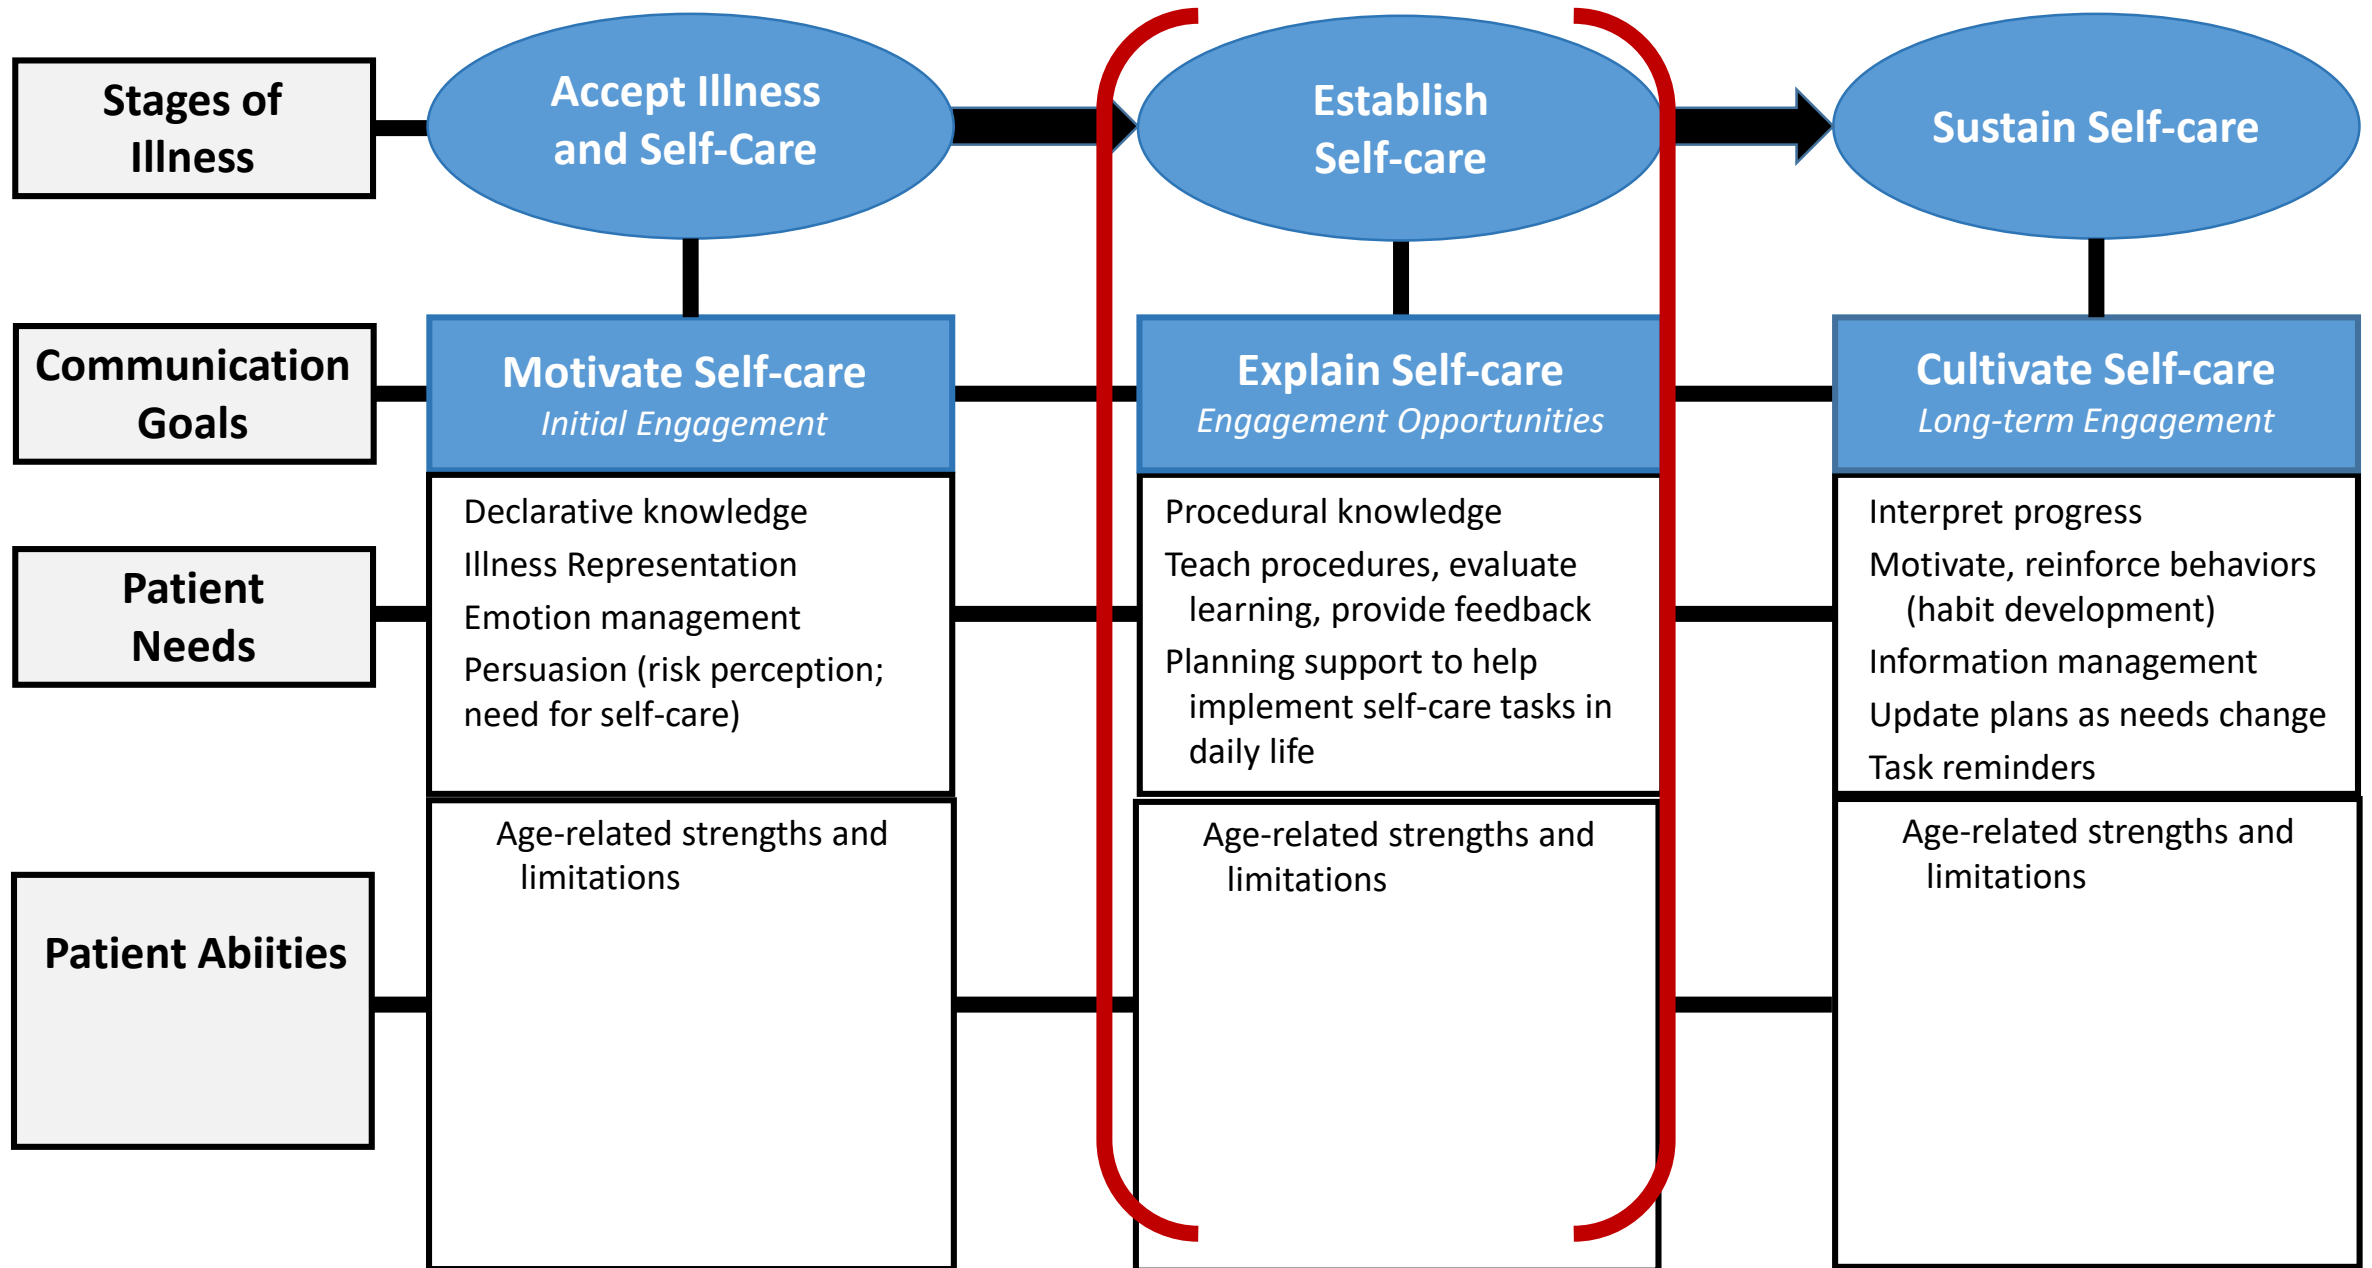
Stages of Illness

Accept Illness and Self-Care

Establish Self-care

Sustain Self-care

Communication Goals

Motivate Self-care
*Initial Engagement*

Explain Self-care
*Engagement Opportunities*

Cultivate Self-care
*Long-term Engagement*

Patient Needs

Declarative knowledge
Illness Representation
Emotion management
Persuasion (risk perception; need for self-care)

Procedural knowledge
Teach procedures, evaluate learning, provide feedback
Planning support to help implement self-care tasks in daily life

Interpret progress
Motivate, reinforce behaviors (habit development)
Information management
Update plans as needs change
Task reminders

Patient Abiities

Age-related strengths and limitations

Age-related strengths and limitations

Age-related strengths and limitations